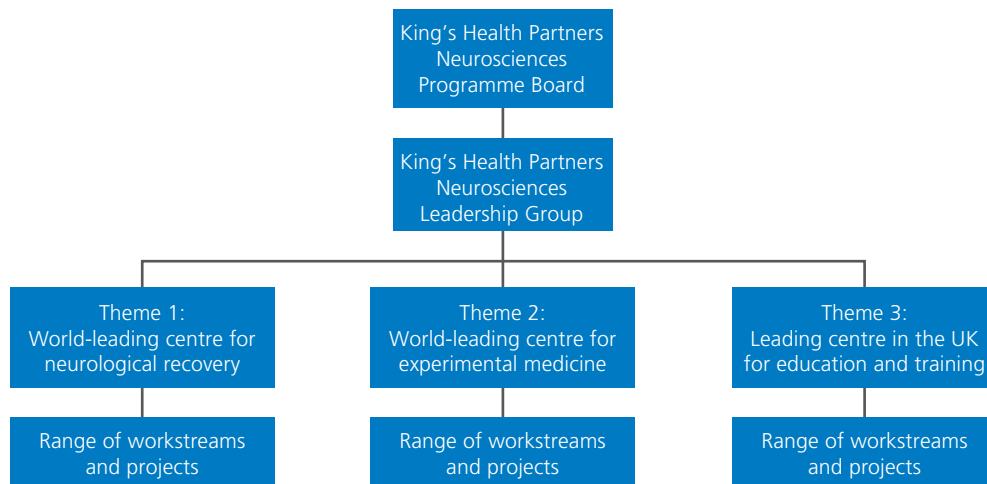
King’s Health Partners Neurosciences Programme Board

King’s Health Partners Neurosciences Leadership Group

Theme 1: World-leading centre for neurological recovery

Theme 2: World-leading centre for experimental medicine

Theme 3: Leading centre in the UK for education and training

Range of workstreams and projects

Range of workstreams and projects

Range of workstreams and projects